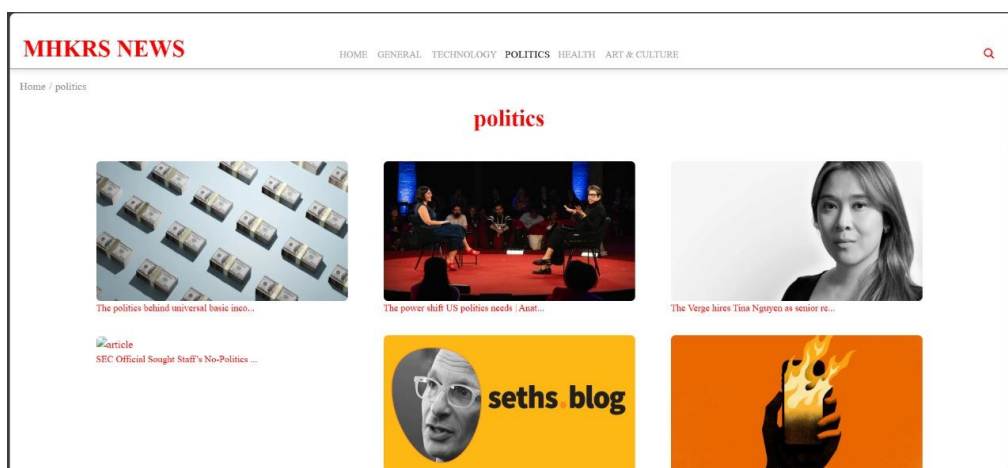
MHKRS NEWS

HOME GENERAL TECHNOLOGY POLITICS HEALTH ART & CULTURE

Home / politics

politics

The politics behind universal basic inco...

The power shift US politics needs | Anat...

The Verge hires Tina Nguyen as senior re...

article
SEC Official Sought Staff's No-Politics ...

seths.blog